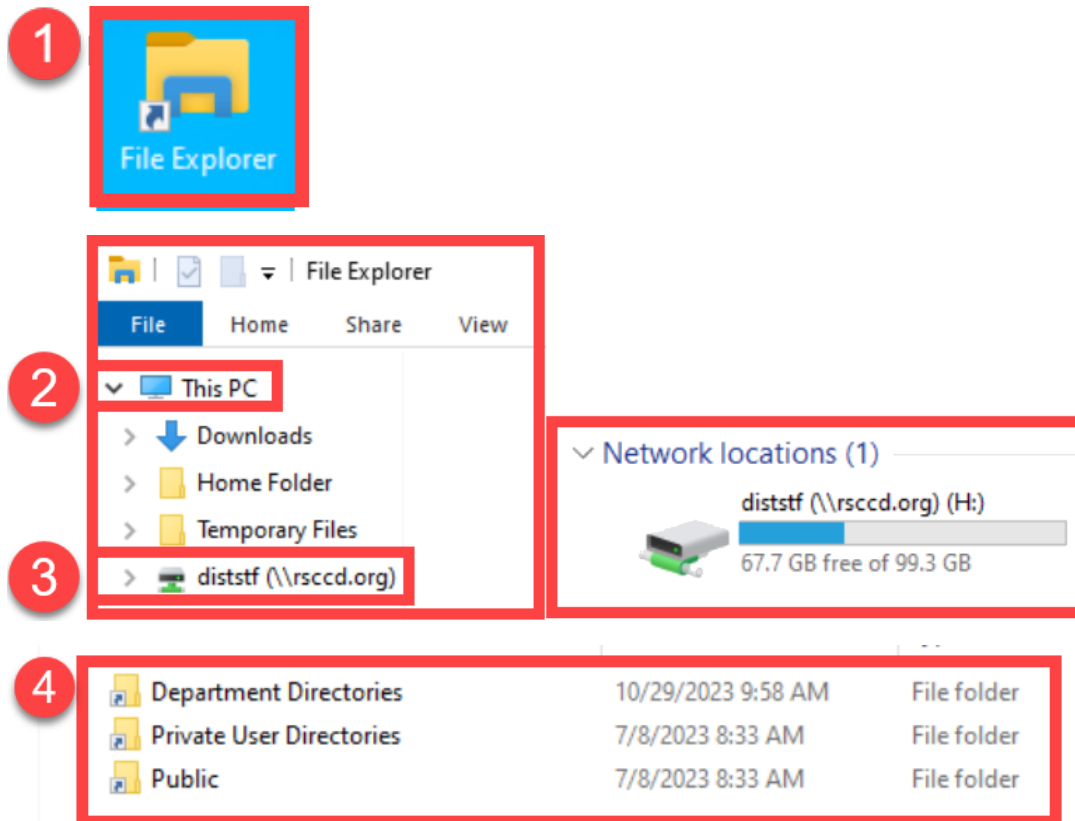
1

File Explorer

File Explorer

File
Home
Share
View

2

This PC

Downloads
Home Folder
Temporary Files

3

diststf (\\rsccd.org)

Network locations (1)

diststf (\\rsccd.org) (H:)

67.7 GB free of 99.3 GB

4

| Department Directories | 10/29/2023 9:58 AM | File folder |
|---|---|---|
| Private User Directories | 7/8/2023 8:33 AM | File folder |
| Public | 7/8/2023 8:33 AM | File folder |